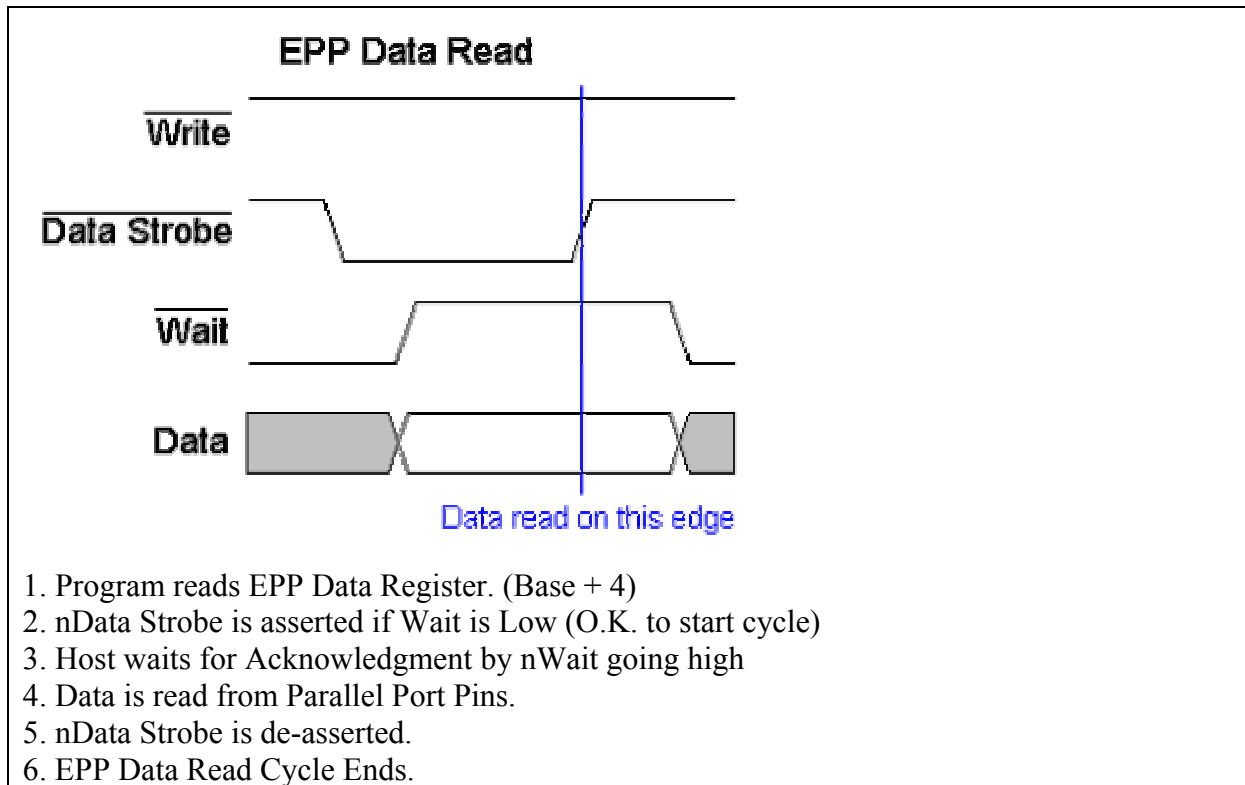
EPP Data Read

$\overline{\text{Write}}$

$\overline{\text{Data Strobe}}$

$\overline{\text{Wait}}$

Data

Data read on this edge

1. Program reads EPP Data Register. (Base + 4)
2. nData Strobe is asserted if Wait is Low (O.K. to start cycle)
3. Host waits for Acknowledgment by nWait going high
4. Data is read from Parallel Port Pins.
5. nData Strobe is de-asserted.
6. EPP Data Read Cycle Ends.